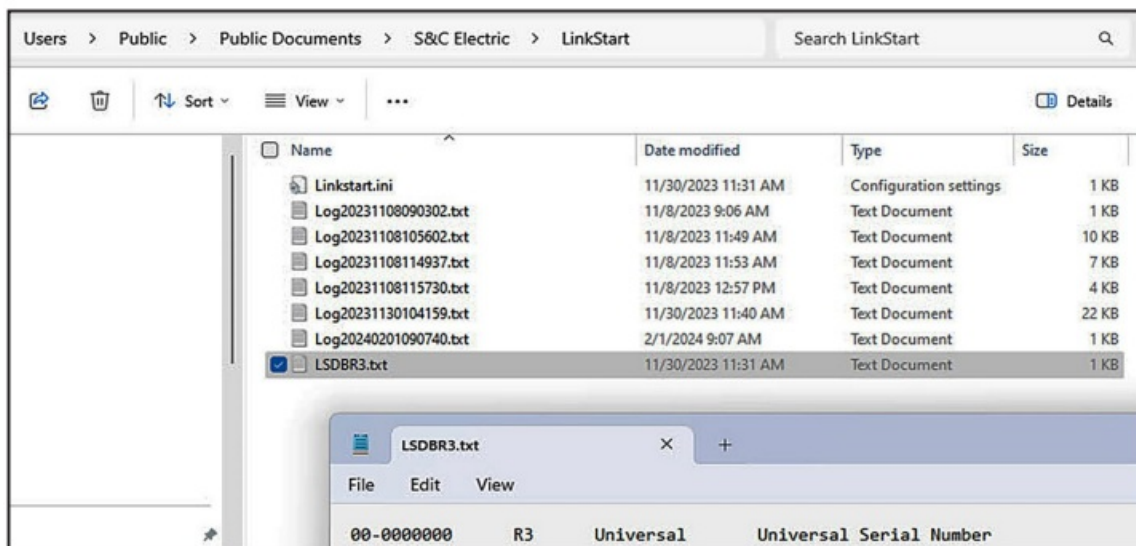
Users > Public > Public Documents > S&C Electric > LinkStart

Search LinkStart

Sort View ··· Details

| Name | Date modified | Type | Size |
|---|---|---|---|
| Linkstart.ini | 11/30/2023 11:31 AM | Configuration settings | 1 KB |
| Log20231108090302.txt | 11/8/2023 9:06 AM | Text Document | 1 KB |
| Log20231108105602.txt | 11/8/2023 11:49 AM | Text Document | 10 KB |
| Log20231108114937.txt | 11/8/2023 11:53 AM | Text Document | 7 KB |
| Log20231108115730.txt | 11/8/2023 12:57 PM | Text Document | 4 KB |
| Log20231130104159.txt | 11/30/2023 11:40 AM | Text Document | 22 KB |
| Log20240201090740.txt | 2/1/2024 9:07 AM | Text Document | 1 KB |
| LSDBR3.txt | 11/30/2023 11:31 AM | Text Document | 1 KB |

LSDBR3.txt × +

File Edit View

00-0000000 R3 Universal Universal Serial Number